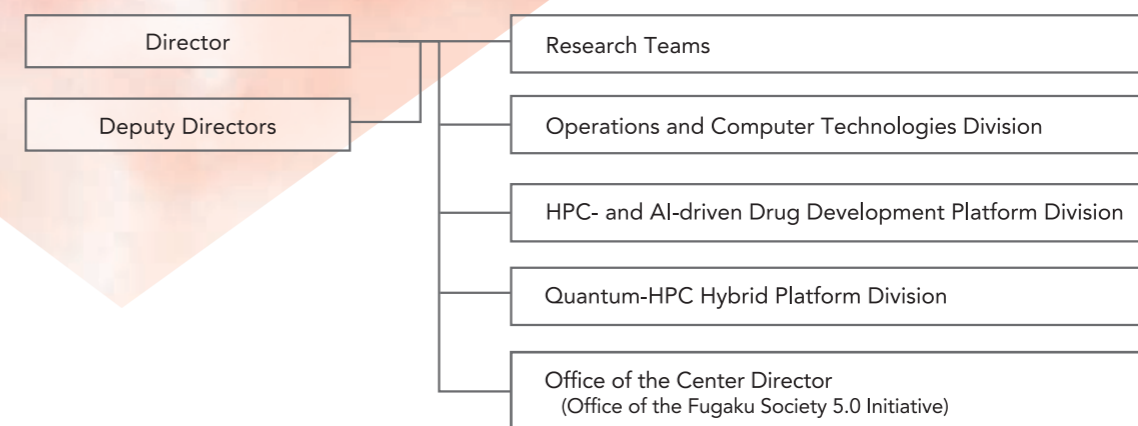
Director

Deputy Directors

Research Teams

Operations and Computer Technologies Division

HPC- and AI-driven Drug Development Platform Division

Quantum-HPC Hybrid Platform Division

Office of the Center Director
(Office of the Fugaku Society 5.0 Initiative)